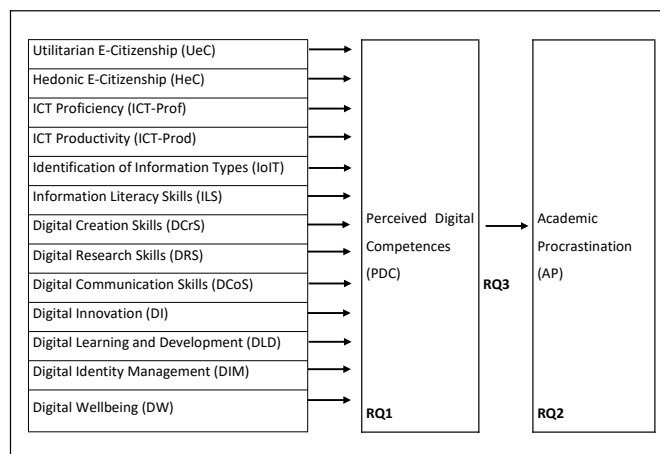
Utilitarian E-Citizenship (UeC)
Hedonic E-Citizenship (HeC)
ICT Proficiency (ICT-Prof)
ICT Productivity (ICT-Prod)
Identification of Information Types (IoIT)
Information Literacy Skills (ILS)
Digital Creation Skills (DCrS)
Digital Research Skills (DRS)
Digital Communication Skills (DCoS)
Digital Innovation (DI)
Digital Learning and Development (DLD)
Digital Identity Management (DIM)
Digital Wellbeing (DW)

Perceived Digital Competences (PDC)

RQ1

RQ3

Academic Procrastination (AP)

RQ2